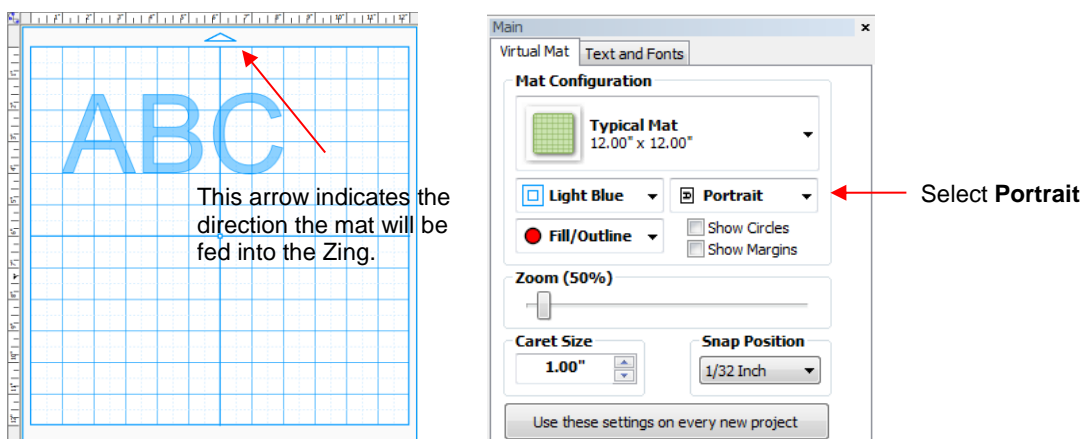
ABC

This arrow indicates the direction the mat will be fed into the Zing.

Main ×

Virtual Mat | Text and Fonts

Mat Configuration

Typical Mat
12.00" x 12.00"

Light Blue

Portrait

Fill/Outline

Show Circles

Show Margins

Zoom (50%)

Caret Size
1.00"

Snap Position
1/32 Inch

Use these settings on every new project

Select **Portrait**